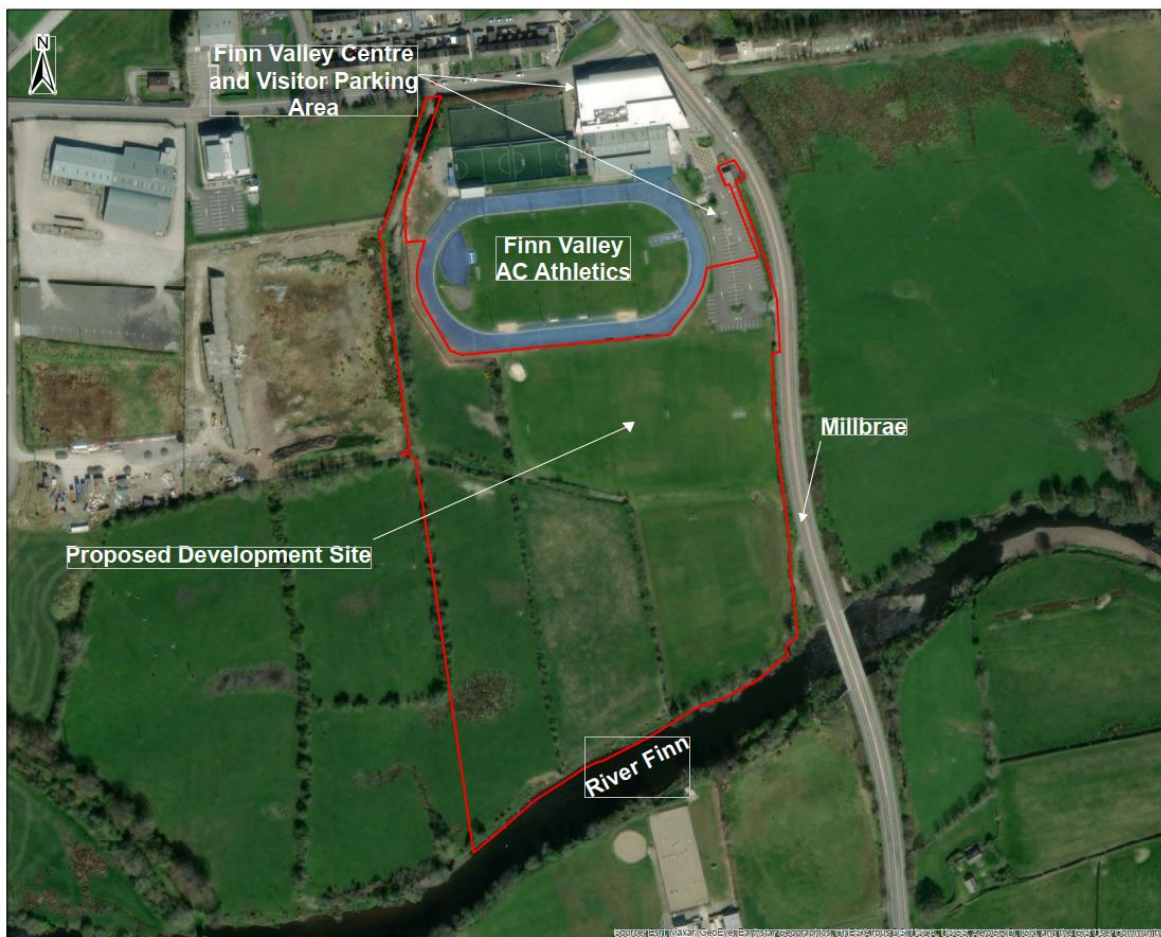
N

Finn Valley Centre and Visitor Parking Area

Finn Valley AC Athletics

Millbrae

Proposed Development Site

River Finn

Source: Esri, Maxar, GeoEye, Earthstar Geographics, CNES/Airbus DS, USDA, USGS, AeroGRID, IGN, and the GIS User Community